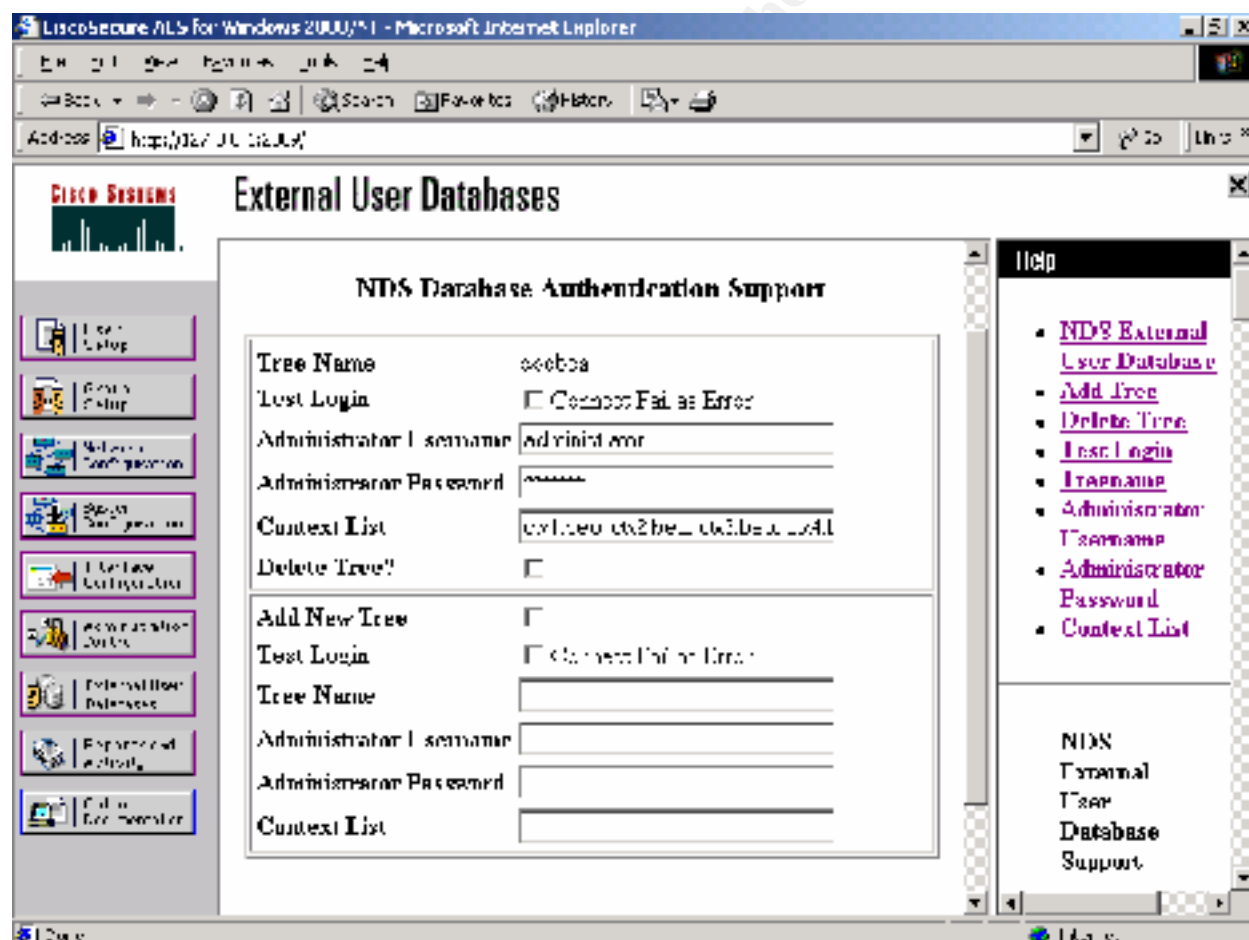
CiscoSecure ACS for Windows 2000/NT - Microsoft Internet Explorer

File Edit View Favorites Tools Help

Back Search Favorites History

Address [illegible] Go Links

CISCO SYSTEMS

External User Databases

User Setup
Group Setup
Network Configuration
System Configuration
Interface Configuration
Administration Control
External User Databases
Reports and Activity
Online Documentation

NDS Database Authentication Support

| | |
|---|---|
| Tree Name | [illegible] |
| Test Login | Connect Failure Error |
| Administrator Username | administrator |
| Administrator Password | ******* |
| Context List | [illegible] |
| Delete Tree? | |
| Add New Tree | |
| Test Login | Connect Failure Error |
| Tree Name | |
| Administrator Username | |
| Administrator Password | |
| Context List | |

Help

- NDS External User Database
- Add Tree
- Delete Tree
- Test Login
- Treename
- Administrator Username
- Administrator Password
- Context List

NDS External User Database Support

Done